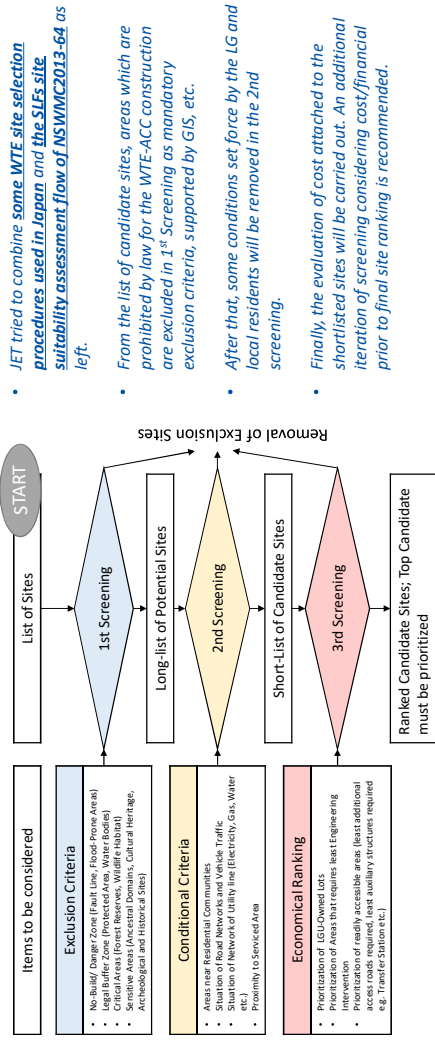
- JET tried to combine **some WTE site selection procedures used in Japan** and **the SLFs site suitability assessment flow of NSWMC2013-64** as left.
- From the list of candidate sites, areas which are prohibited by law for the WTE-ACC construction are excluded in 1st Screening as mandatory exclusion criteria, supported by GIS, etc.
- After that, some conditions set force by the LG and local residents will be removed in the 2nd screening.
- Finally, the evaluation of cost attached to the shortlisted sites will be carried out. An additional iteration of screening considering cost/financial prior to final site ranking is recommended.

START

List of Sites

1st Screening

Long-list of Potential Sites

2nd Screening

Short-List of Candidate Sites

3rd Screening

Ranked Candidate Sites; Top Candidate must be prioritized

Removal of Exclusion Sites

Items to be considered

Exclusion Criteria
- No-Build/ Danger Zone (Fault Line, Flood-Prone Areas)
- Legal Buffer Zone (Protected Area, Water Bodies)
- Critical Areas (Forest Reserves, Wildlife Habitat)
- Sensitive Areas (Ancestral Domains, Cultural Heritage, Archeological and Historical Sites)

Conditional Criteria
- Areas near Residential Communities
- Situation of Road Networks and Vehicle Traffic
- Situation of Network of Utility line (Electricity, Gas, Water etc.)
- Proximity to Serviced Area

Economical Ranking
- Prioritization of LGU-Owned Lots
- Prioritization of Areas that requires least Engineering Intervention
- Prioritization of readily accessible areas (least additional access roads required, least auxiliary structures required e.g. Transfer Station etc.)